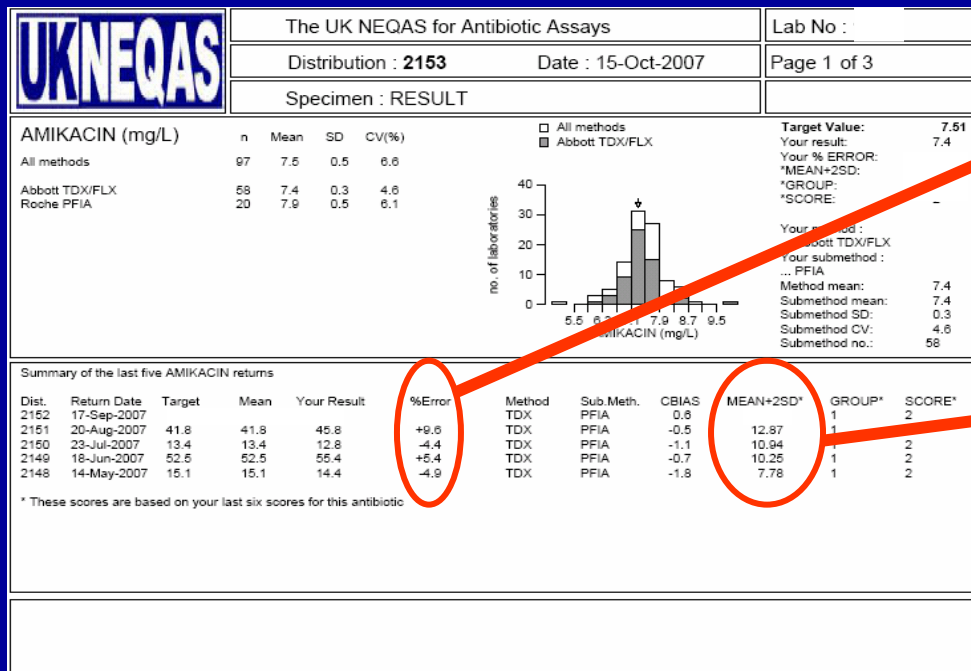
UKNEQAS

The UK NEQAS for Antibiotic Assays

Lab No :

Distribution : **2153**

Date : 15-Oct-2007

Page 1 of 3

Specimen : RESULT

| AMIKACIN (mg/L) | n | Mean | SD | CV(%) |
|---|---|---|---|---|
| All methods | 97 | 7.5 | 0.5 | 6.6 |
| Abbott TDX/FLX | 58 | 7.4 | 0.3 | 4.6 |
| Roche PFIA | 20 | 7.9 | 0.5 | 6.1 |

All methods
Abbott TDX/FLX

no. of laboratories

40
30
20
10
0

5.5 6.3 7.1 7.9 8.7 9.5
AMIKACIN (mg/L)

Target Value: 7.51
Your result: 7.4
Your % ERROR:
*MEAN+2SD:
*GROUP:
*SCORE: –

Your method :
... Abbott TDX/FLX
Your submethod :
... PFIA
Method mean: 7.4
Submethod mean: 7.4
Submethod SD: 0.3
Submethod CV: 4.6
Submethod no.: 58

Summary of the last five AMIKACIN returns

| Dist. | Return Date | Target | Mean | Your Result | %Error | Method | Sub.Meth. | CBIAS | MEAN+2SD* | GROUP* | SCORE* |
|---|---|---|---|---|---|---|---|---|---|---|---|
| 2152 | 17-Sep-2007 | | | | | TDX | PFIA | 0.6 | | 1 | 2 |
| 2151 | 20-Aug-2007 | 41.8 | 41.8 | 45.8 | +9.6 | TDX | PFIA | -0.5 | 12.87 | 1 | |
| 2150 | 23-Jul-2007 | 13.4 | 13.4 | 12.8 | -4.4 | TDX | PFIA | -1.1 | 10.94 | 1 | 2 |
| 2149 | 18-Jun-2007 | 52.5 | 52.5 | 55.4 | +5.4 | TDX | PFIA | -0.7 | 10.25 | 1 | 2 |
| 2148 | 14-May-2007 | 15.1 | 15.1 | 14.4 | -4.9 | TDX | PFIA | -1.8 | 7.78 | 1 | 2 |

* These scores are based on your last six scores for this antibiotic